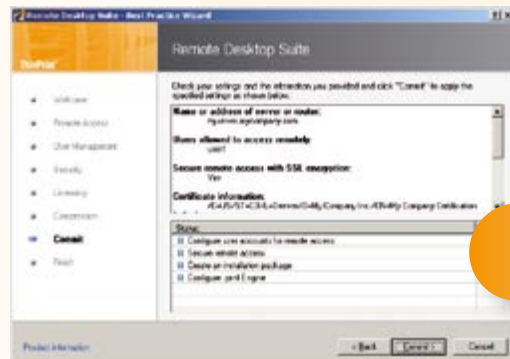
Remote Desktop Suite - Best Practice Wizard

Remote Desktop Suite

Welcome
Remote Access
User Management
Security
Licensing
Compression
Commit
Finish

Check your settings and the information you provided and click "Commit" to apply the specified settings as shown below.

Name or address of server or router:
rdp.mycompany.com

Users allowed to access remotely:
user1

Secure remote access with SSL encryption:
Yes

Certificate information:
/C=US/ST=CA/L=Denver/O=My Company Inc./CN=My Company Certification

Status
Configure user accounts for remote access
Secure remote access
Create an installation package
Configure port Engine

Product information

< Back
Commit >
Cancel